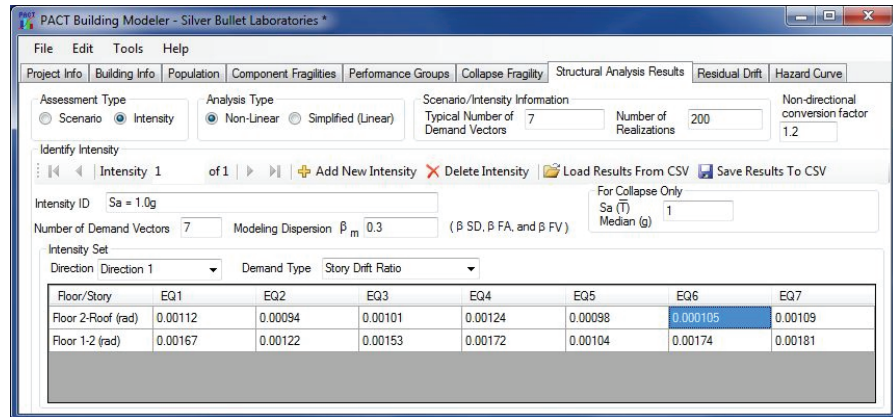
PACT Building Modeler - Silver Bullet Laboratories *

File Edit Tools Help

Project Info | Building Info | Population | Component Fragilities | Performance Groups | Collapse Fragility | Structural Analysis Results | Residual Drift | Hazard Curve

Assessment Type
Scenario Intensity

Analysis Type
Non-Linear Simplified (Linear)

Scenario/Intensity Information
Typical Number of Demand Vectors 7
Number of Realizations 200

Non-directional conversion factor 1.2

Identify Intensity
Intensity 1 of 1 | Add New Intensity Delete Intensity | Load Results From CSV Save Results To CSV

Intensity ID Sa = 1.0g

For Collapse Only
Sa $(\overline{T})$ Median (g) 1

Number of Demand Vectors 7 Modeling Dispersion $\beta_m$ 0.3 ( β SD, β FA, and β FV )

Intensity Set
Direction Direction 1 Demand Type Story Drift Ratio

| Floor/Story | EQ1 | EQ2 | EQ3 | EQ4 | EQ5 | EQ6 | EQ7 |
|---|---|---|---|---|---|---|---|
| Floor 2-Roof (rad) | 0.00112 | 0.00094 | 0.00101 | 0.00124 | 0.00098 | 0.000105 | 0.00109 |
| Floor 1-2 (rad) | 0.00167 | 0.00122 | 0.00153 | 0.00172 | 0.00104 | 0.00174 | 0.00181 |